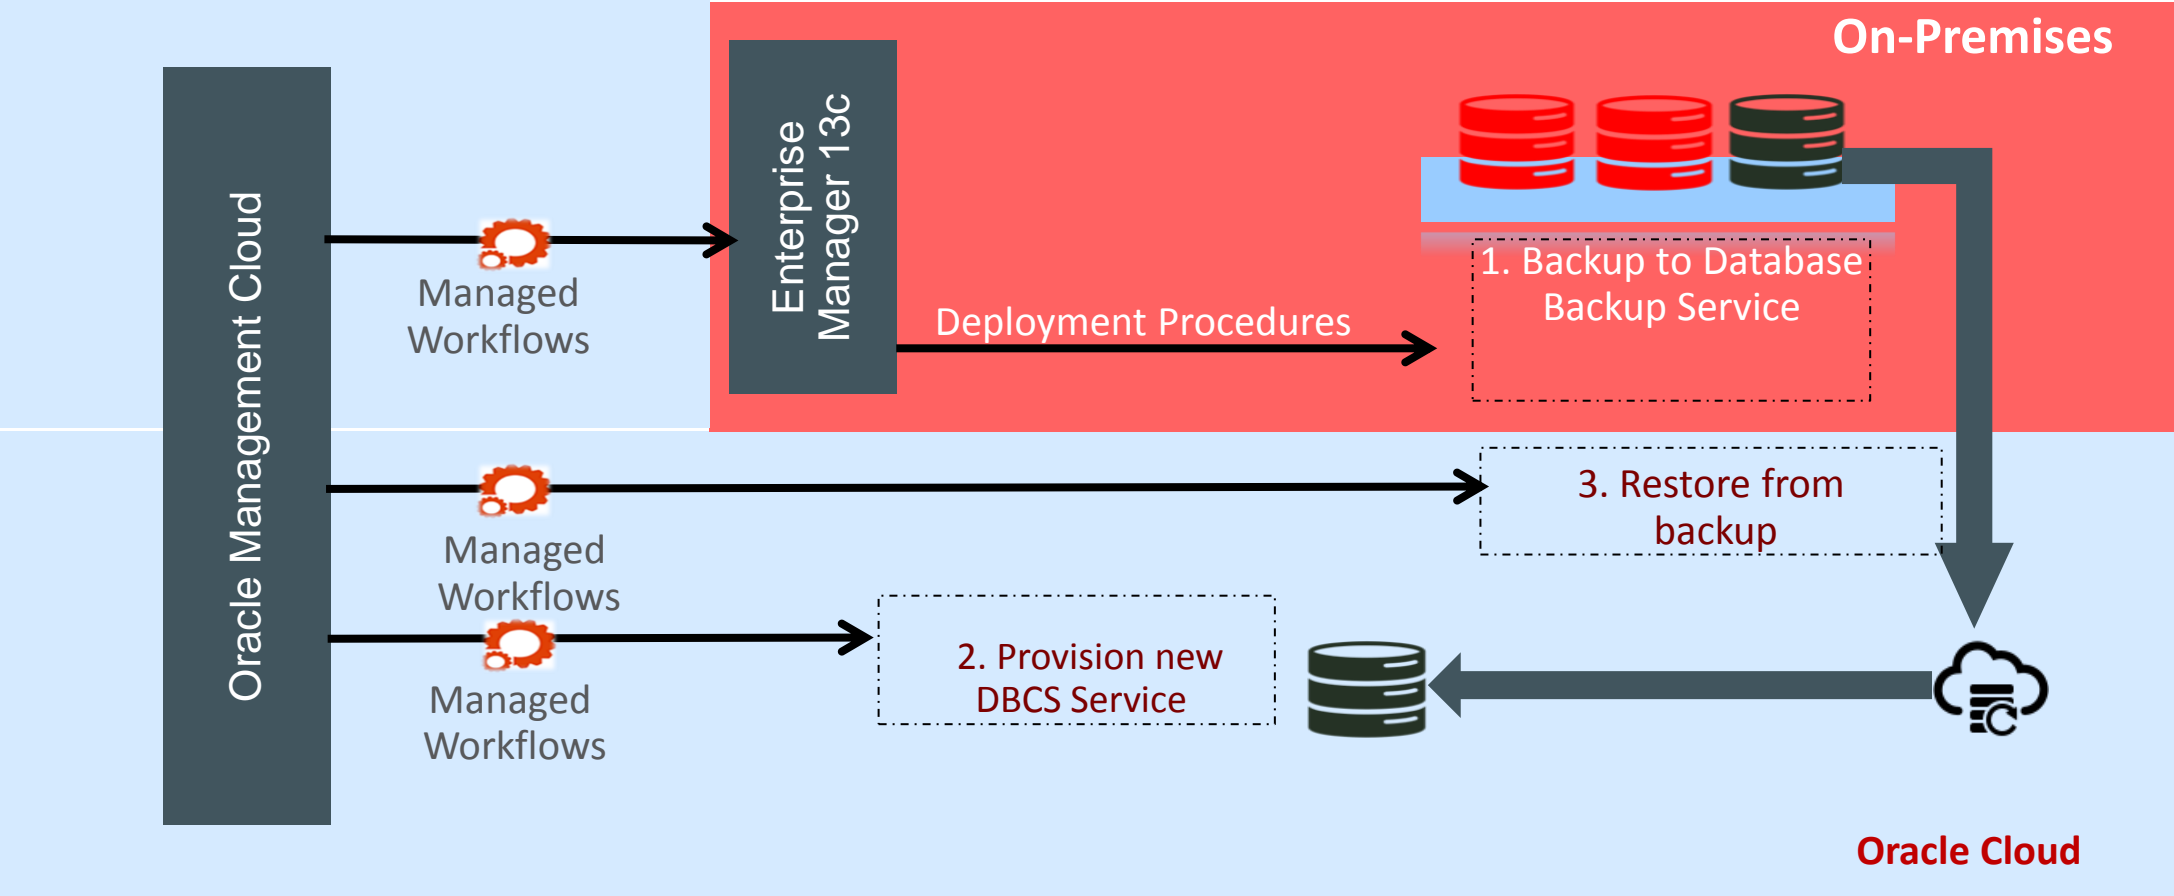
On-Premises

Oracle Management Cloud

Managed Workflows

Enterprise Manager 13c

Deployment Procedures

1. Backup to Database Backup Service

Managed Workflows

3. Restore from backup

Managed Workflows

2. Provision new DBCS Service

Oracle Cloud